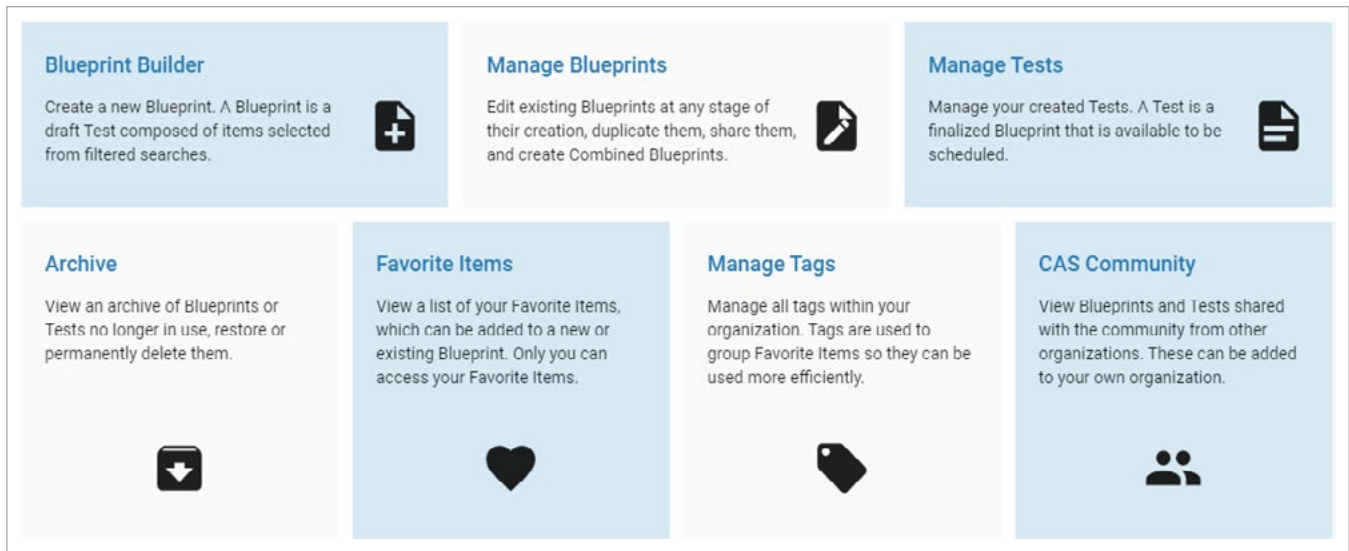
Blueprint Builder

Create a new Blueprint. A Blueprint is a draft Test composed of items selected from filtered searches.

Manage Blueprints

Edit existing Blueprints at any stage of their creation, duplicate them, share them, and create Combined Blueprints.

Manage Tests

Manage your created Tests. A Test is a finalized Blueprint that is available to be scheduled.

Archive

View an archive of Blueprints or Tests no longer in use, restore or permanently delete them.

Favorite Items

View a list of your Favorite Items, which can be added to a new or existing Blueprint. Only you can access your Favorite Items.

Manage Tags

Manage all tags within your organization. Tags are used to group Favorite Items so they can be used more efficiently.

CAS Community

View Blueprints and Tests shared with the community from other organizations. These can be added to your own organization.